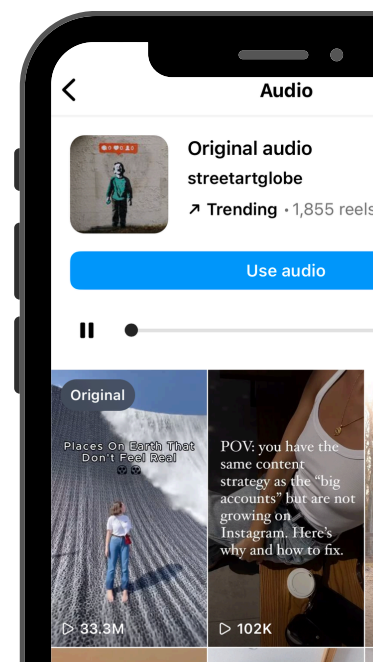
Audio

Original audio
streetartglobe
↗ Trending • 1,855 reels

Use audio

Original
Places On Earth That Don't Feel Real

▷ 33.3M

POV: you have the same content strategy as the "big accounts" but are not growing on Instagram. Here's why and how to fix.

▷ 102K